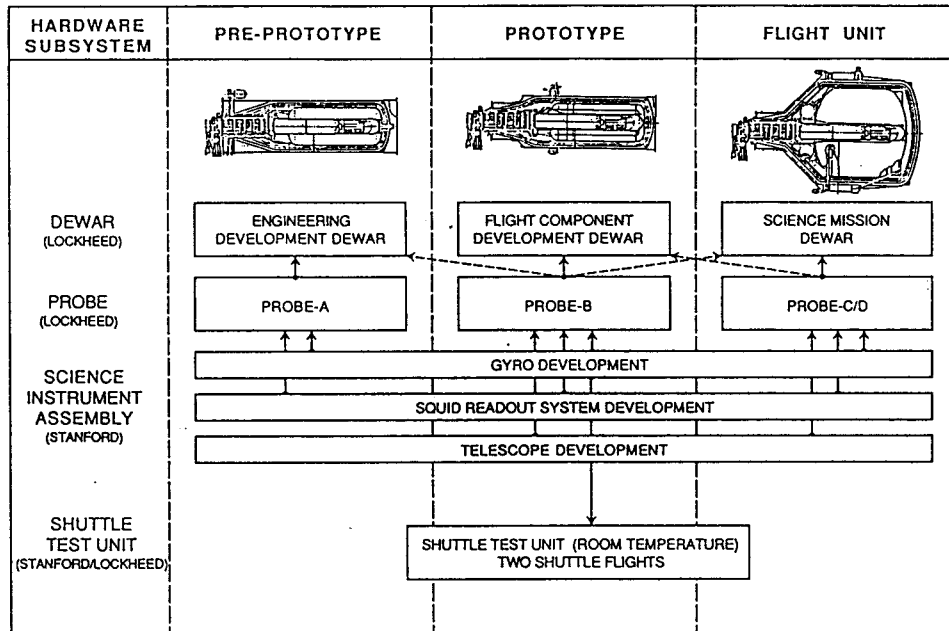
HARDWARE SUBSYSTEM

PRE-PROTOTYPE

PROTOTYPE

FLIGHT UNIT

DEWAR (LOCKHEED)

ENGINEERING DEVELOPMENT DEWAR

FLIGHT COMPONENT DEVELOPMENT DEWAR

SCIENCE MISSION DEWAR

PROBE (LOCKHEED)

PROBE-A

PROBE-B

PROBE-C/D

SCIENCE INSTRUMENT ASSEMBLY (STANFORD)

GYRO DEVELOPMENT

SQUID READOUT SYSTEM DEVELOPMENT

TELESCOPE DEVELOPMENT

SHUTTLE TEST UNIT (STANFORD/LOCKHEED)

SHUTTLE TEST UNIT (ROOM TEMPERATURE) TWO SHUTTLE FLIGHTS